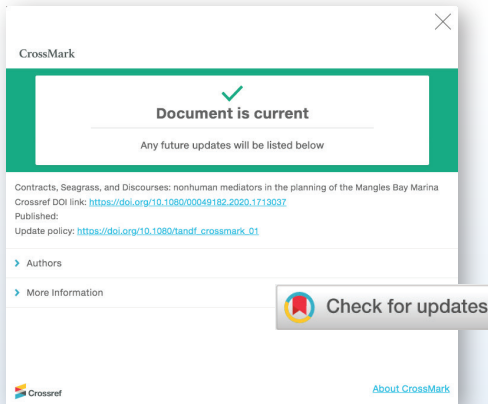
CrossMark

Document is current

Any future updates will be listed below

Contracts, Seagrass, and Discourses: nonhuman mediators in the planning of the Mangles Bay Marina
Crossref DOI link: https://doi.org/10.1080/00049182.2020.1713037
Published:
Update policy: https://doi.org/10.1080/tandf_crossmark_01

Authors

More Information

Check for updates

Crossref

About CrossMark